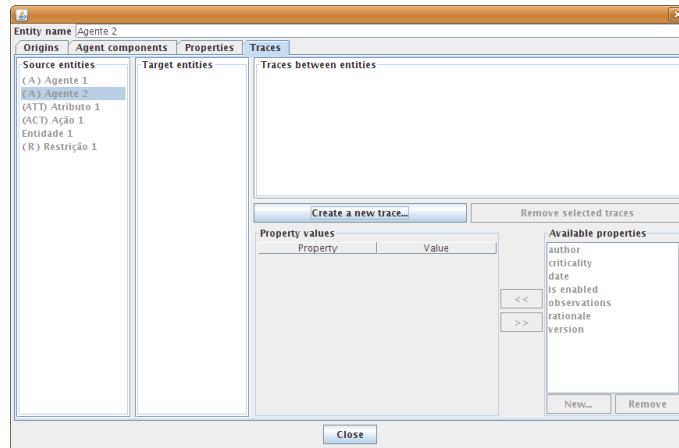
Entity name Agente 2

Origins | Agent components | Properties | Traces

Source entities
(A) Agente 1
(A) Agente 2
(ATT) Atributo 1
(ACT) Ação 1
Entidade 1
(R) Restrição 1

Target entities

Traces between entities

Create a new trace...

Remove selected traces

Property values

| Property | Value |
|---|---|

<<

>>

Available properties
author
criticality
date
is enabled
observations
rationale
version

New...

Remove

Close